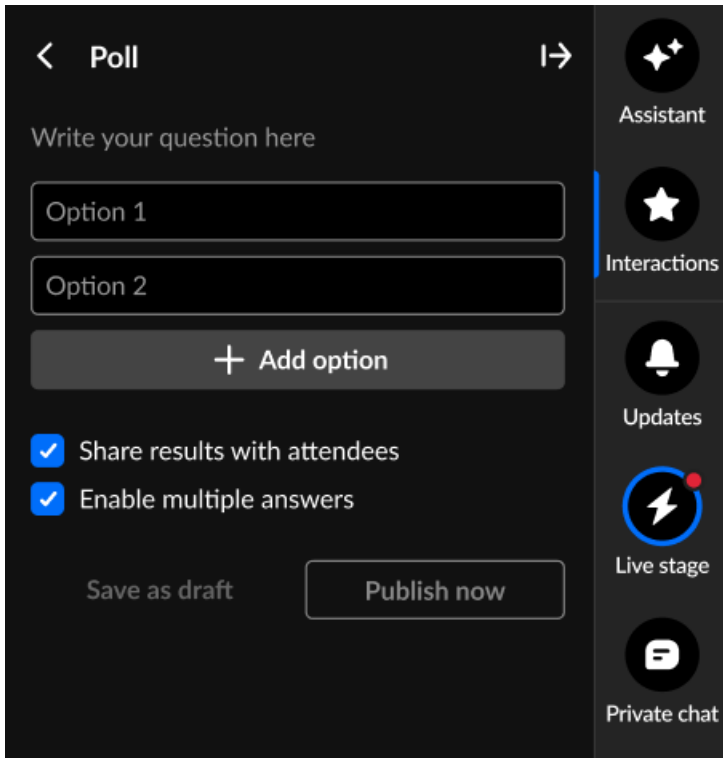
Poll

Write your question here

Option 1

Option 2

+ Add option

Share results with attendees

Enable multiple answers

Save as draft

Publish now

Assistant

Interactions

Updates

Live stage

Private chat